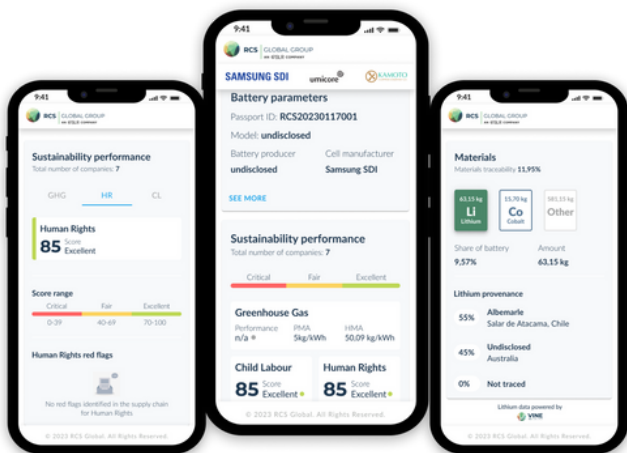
9:41

RCS GLOBAL GROUP
AN ESG|X COMPANY

Sustainability performance
Total number of companies: 7

GHG HR CL

Human Rights
85 Score Excellent

Score range
Critical Fair Excellent
0-39 40-69 70-100

Human Rights red flags

No red flags identified in the supply chain for Human Rights

© 2023 RCS Global. All Rights Reserved.

9:41

RCS GLOBAL GROUP
AN ESG|X COMPANY

SAMSUNG SDI umicore KAMOTO

Battery parameters
Passport ID: RCS20230117001
Model: undisclosed
Battery producer
undisclosed
Cell manufacturer
Samsung SDI

SEE MORE

Sustainability performance
Total number of companies: 7

Critical Fair Excellent

Greenhouse Gas
Performance
n/a
PMA
5kg/kWh
HMA
50,09 kg/kWh

Child Labour
85 Score Excellent

Human Rights
85 Score Excellent

© 2023 RCS Global. All Rights Reserved.

9:41

RCS GLOBAL GROUP
AN ESG|X COMPANY

Materials
Materials traceability 11,95%

63,15 kg
Li
Lithium

15,70 kg
Co
Cobalt

581,15 kg
Other

Share of battery
9,57%
Amount
63,15 kg

Lithium provenance

55% Albemarle
Salar de Atacama, Chile

45% Undisclosed
Australia

0% Not traced

Lithium data powered by
VINE

© 2023 RCS Global. All Rights Reserved.